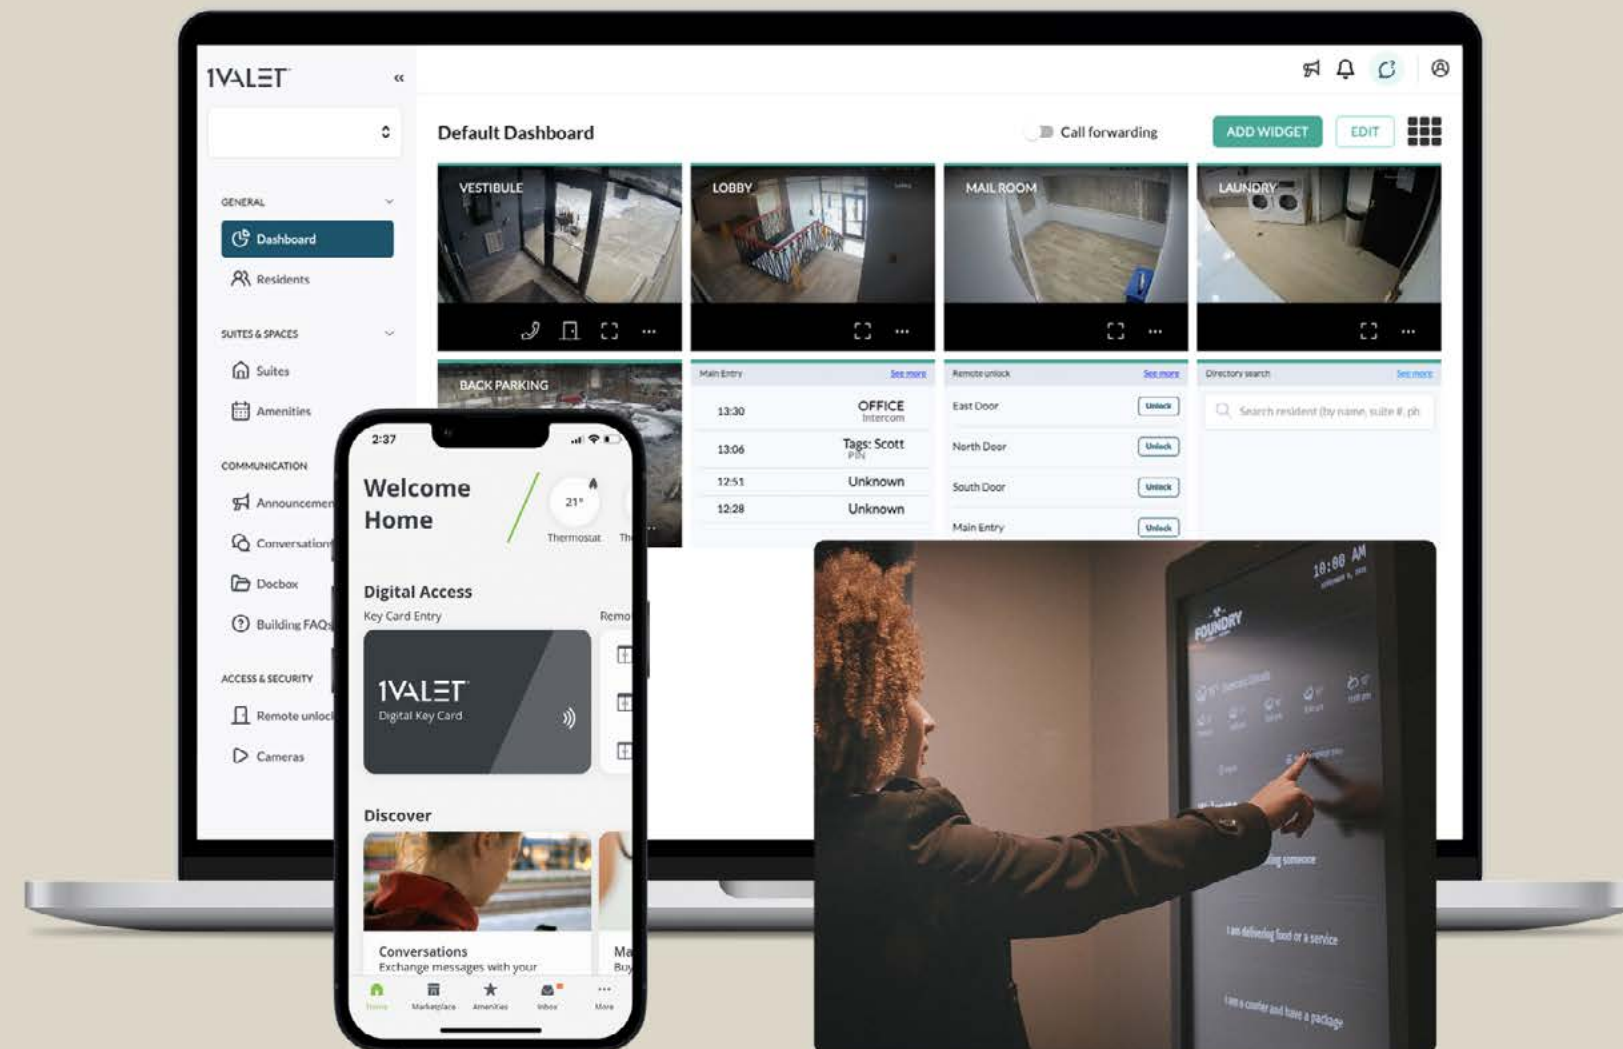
1VALET

Default Dashboard

Call forwarding

ADD WIDGET

EDIT

GENERAL

Dashboard

Residents

SUITES & SPACES

Suites

Amenities

COMMUNICATION

Announcemen

Conversation

Docbox

Building FAQ

ACCESS & SECURITY

Remote unloc

Cameras

VESTIBULE

LOBBY

MAIL ROOM

LAUNDRY

BACK PARKING

Main Entry See more

| | |
|---|---|
| 13:30 | OFFICE Intercom |
| 13:06 | Tags: Scott PIN |
| 12:51 | Unknown |
| 12:28 | Unknown |

Remote unlock See more

| | |
|---|---|
| East Door | Unlock |
| North Door | Unlock |
| South Door | Unlock |
| Main Entry | Unlock |

Directory search See more

Search resident (by name, suite #, ph

2:37

Welcome Home

21°

Thermostat

Th

Digital Access

Key Card Entry

Remo

1VALET

Digital Key Card

Discover

Conversations

Exchange messages with your

Ma

Buy

Home

Marketplace

Amenities

Inbox

More

10:00 AM

FOUNDRY

I am delivering food or a service

I am a courier and have a package